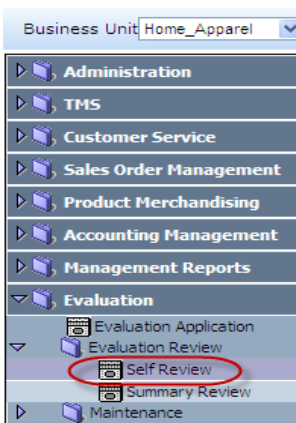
Business Unit Home_Apparel

Administration

TMS

Customer Service

Sales Order Management

Product Merchandising

Accounting Management

Management Reports

Evaluation

Evaluation Application

Evaluation Review

Self Review

Summary Review

Maintenance